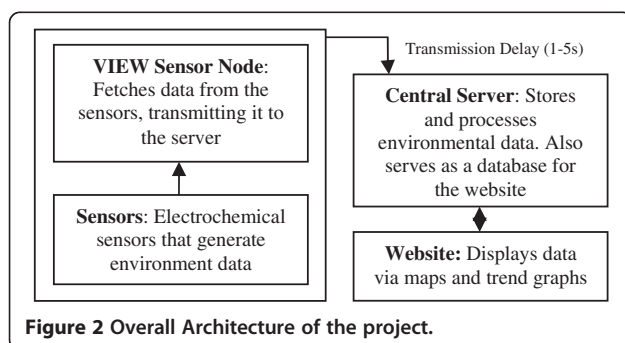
Transmission Delay (1-5s)

**VIEW Sensor Node**: Fetches data from the sensors, transmitting it to the server

**Sensors**: Electrochemical sensors that generate environment data

**Central Server**: Stores and processes environmental data. Also serves as a database for the website

**Website:** Displays data via maps and trend graphs

**Figure 2 Overall Architecture of the project.**